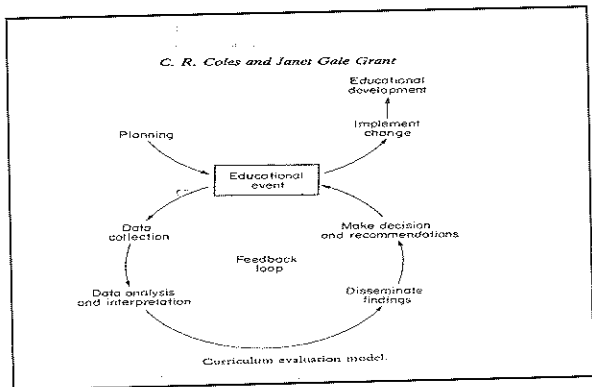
C. R. Coles and Janet Gale Grant

Educational development

Implement change

Planning

Educational event

Data collection

Make decision and recommendations

Feedback loop

Data analysis and interpretation

Disseminate findings

Curriculum evaluation model.